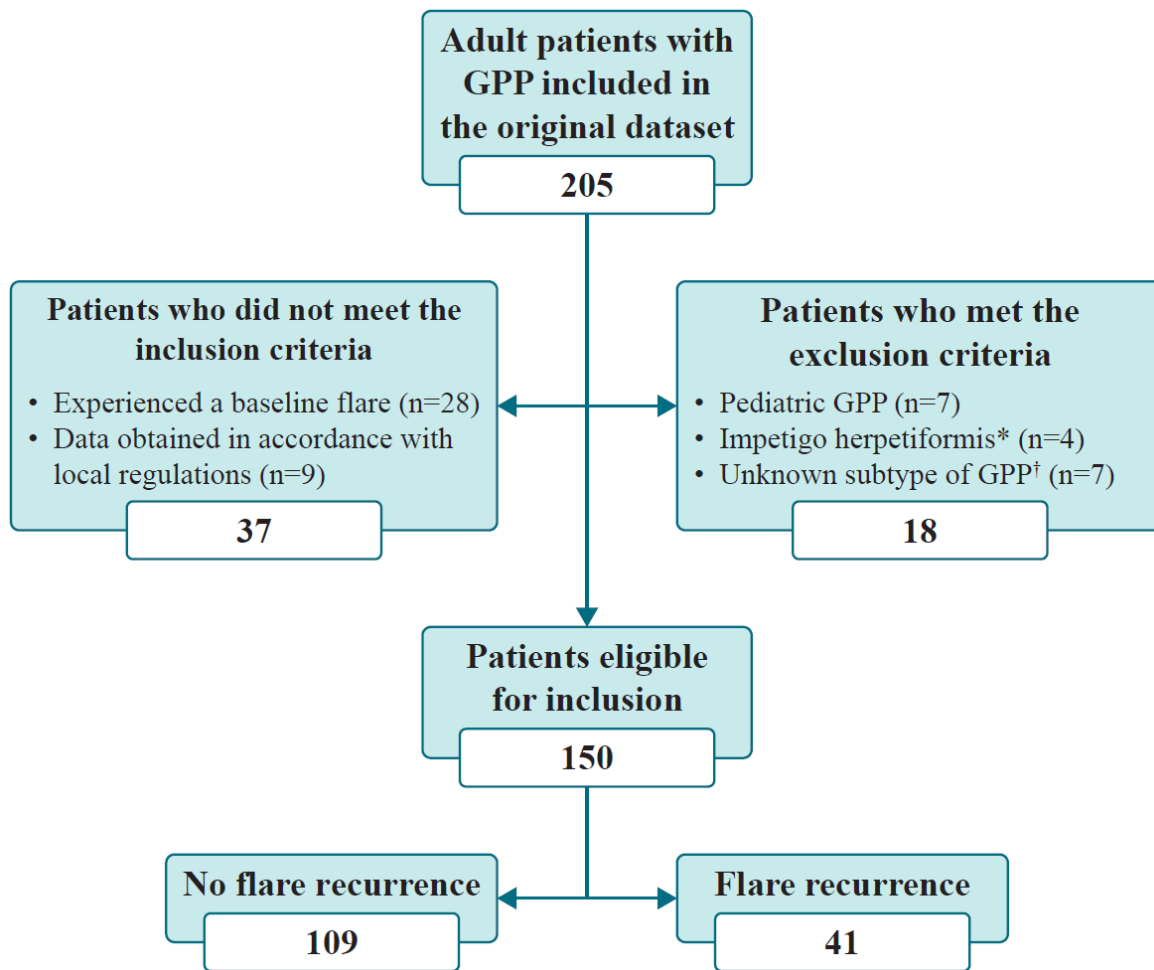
Adult patients with GPP included in the original dataset

205

Patients who did not meet the inclusion criteria

• Experienced a baseline flare (n=28)
• Data obtained in accordance with local regulations (n=9)

37

Patients who met the exclusion criteria

• Pediatric GPP (n=7)
• Impetigo herpetiformis* (n=4)
• Unknown subtype of GPP$^{\dagger}$ (n=7)

18

Patients eligible for inclusion

150

No flare recurrence

109

Flare recurrence

41